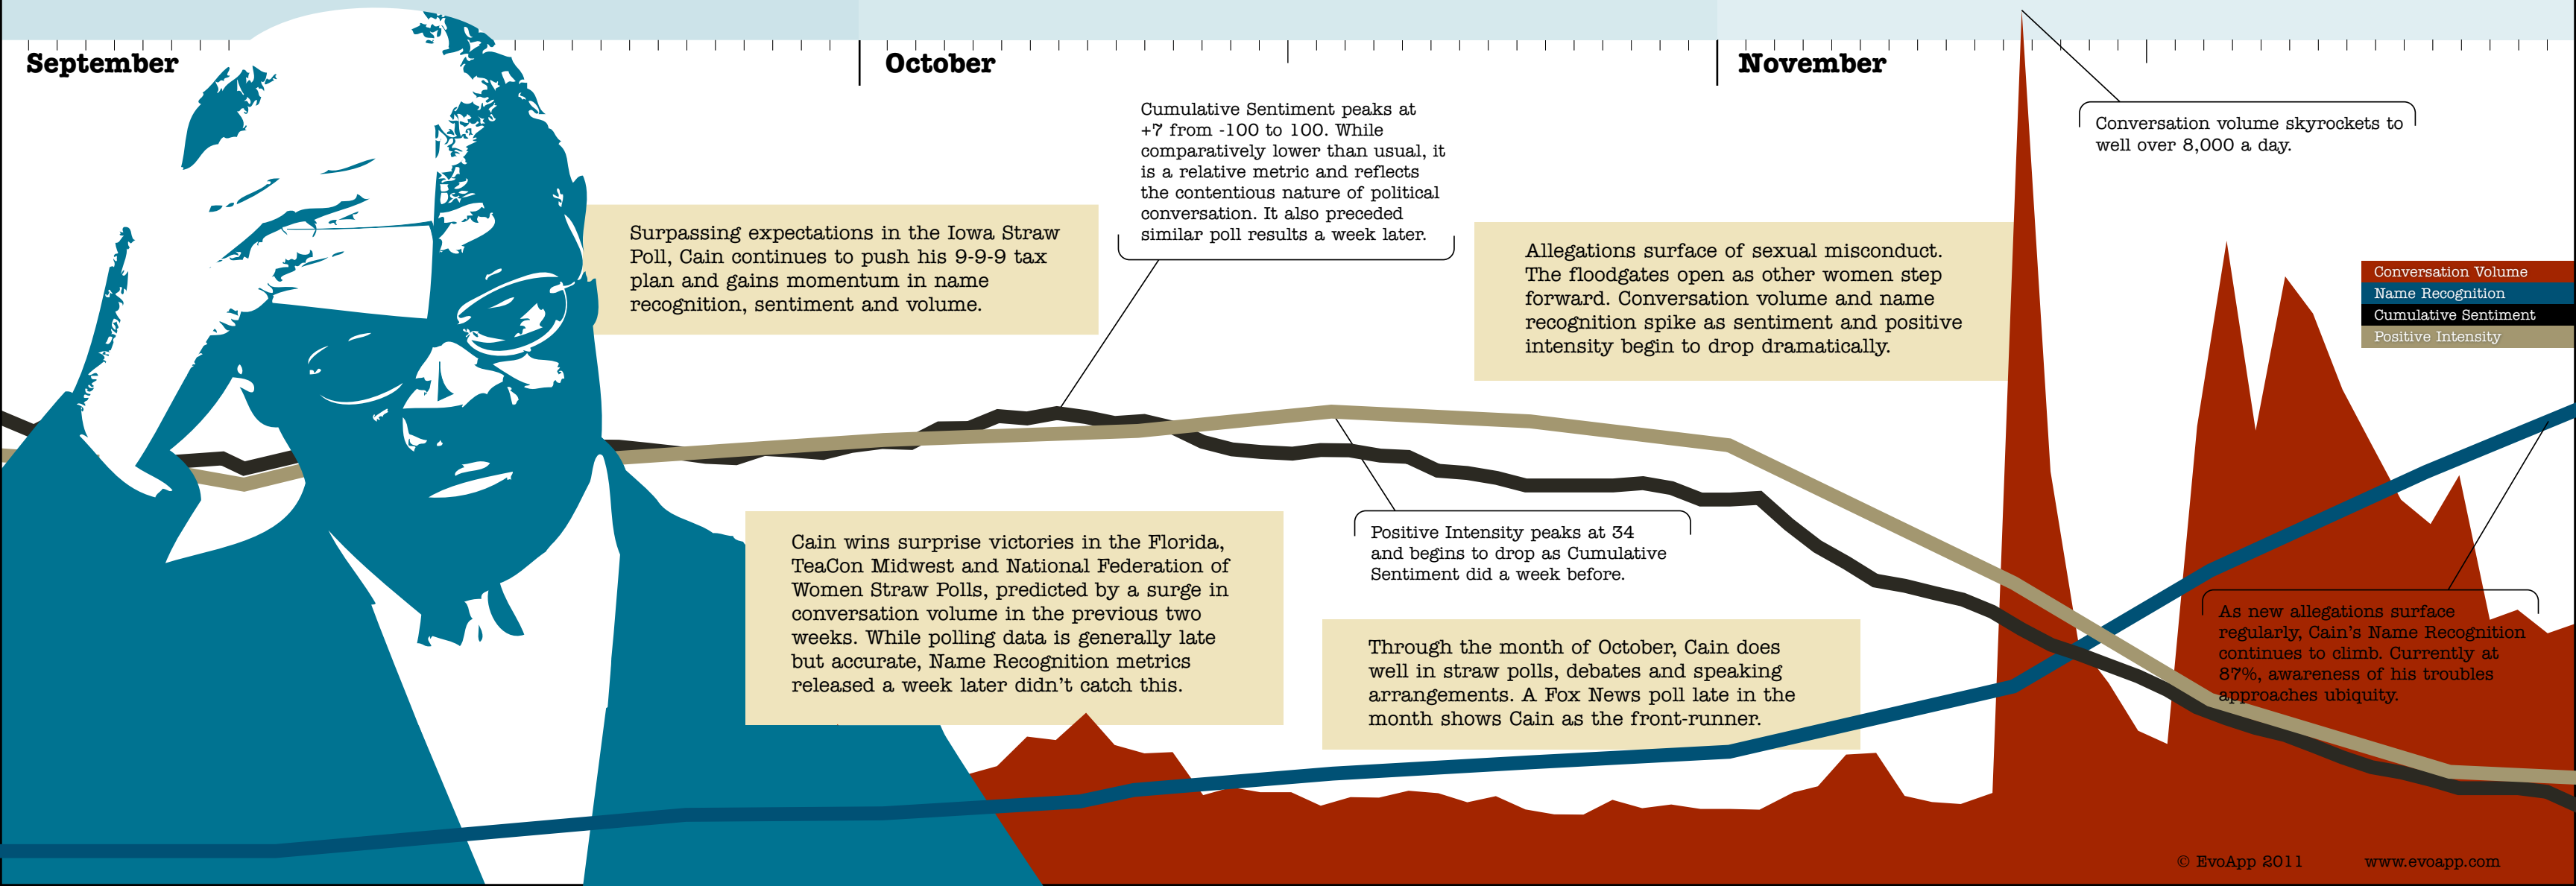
September

October

November

Cumulative Sentiment peaks at +7 from -100 to 100. While comparatively lower than usual, it is a relative metric and reflects the contentious nature of political conversation. It also preceded similar poll results a week later.

Conversation volume skyrockets to well over 8,000 a day.

Surpassing expectations in the Iowa Straw Poll, Cain continues to push his 9-9-9 tax plan and gains momentum in name recognition, sentiment and volume.

Allegations surface of sexual misconduct. The floodgates open as other women step forward. Conversation volume and name recognition spike as sentiment and positive intensity begin to drop dramatically.

Conversation Volume
Name Recognition
Cumulative Sentiment
Positive Intensity

Cain wins surprise victories in the Florida, TeaCon Midwest and National Federation of Women Straw Polls, predicted by a surge in conversation volume in the previous two weeks. While polling data is generally late but accurate, Name Recognition metrics released a week later didn't catch this.

Positive Intensity peaks at 34 and begins to drop as Cumulative Sentiment did a week before.

Through the month of October, Cain does well in straw polls, debates and speaking arrangements. A Fox News poll late in the month shows Cain as the front-runner.

As new allegations surface regularly, Cain's Name Recognition continues to climb. Currently at 87%, awareness of his troubles approaches ubiquity.

© EvoApp 2011 www.evoapp.com